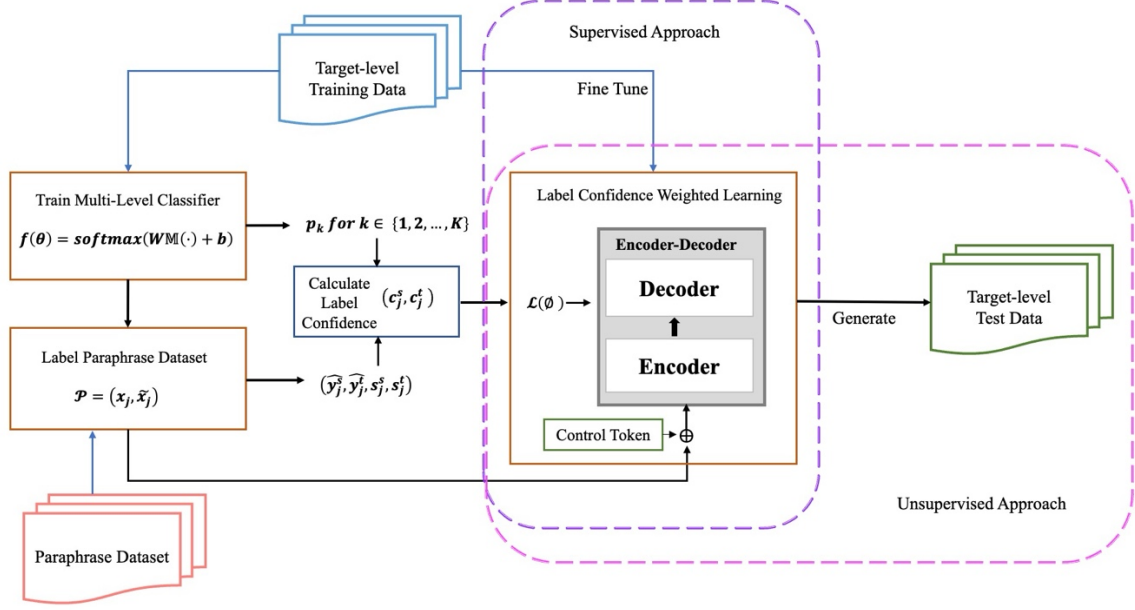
Supervised Approach

Target-level Training Data

Fine Tune

Train Multi-Level Classifier

$f(\theta) = softmax(W\mathbb{M}(\cdot) + b)$

$p_k \; for \; k \in \{1, 2, \ldots, K\}$

Label Confidence Weighted Learning

Encoder-Decoder

Calculate Label Confidence $(c_j^s, c_j^t)$

$\mathcal{L}(\emptyset)$

Decoder

Encoder

Generate

Target-level Test Data

Label Paraphrase Dataset

$\mathcal{P} = (x_j, \tilde{x}_j)$

$(\widehat{y_j^s}, \widehat{y_j^t}, s_j^s, s_j^t)$

Control Token

$\oplus$

Unsupervised Approach

Paraphrase Dataset